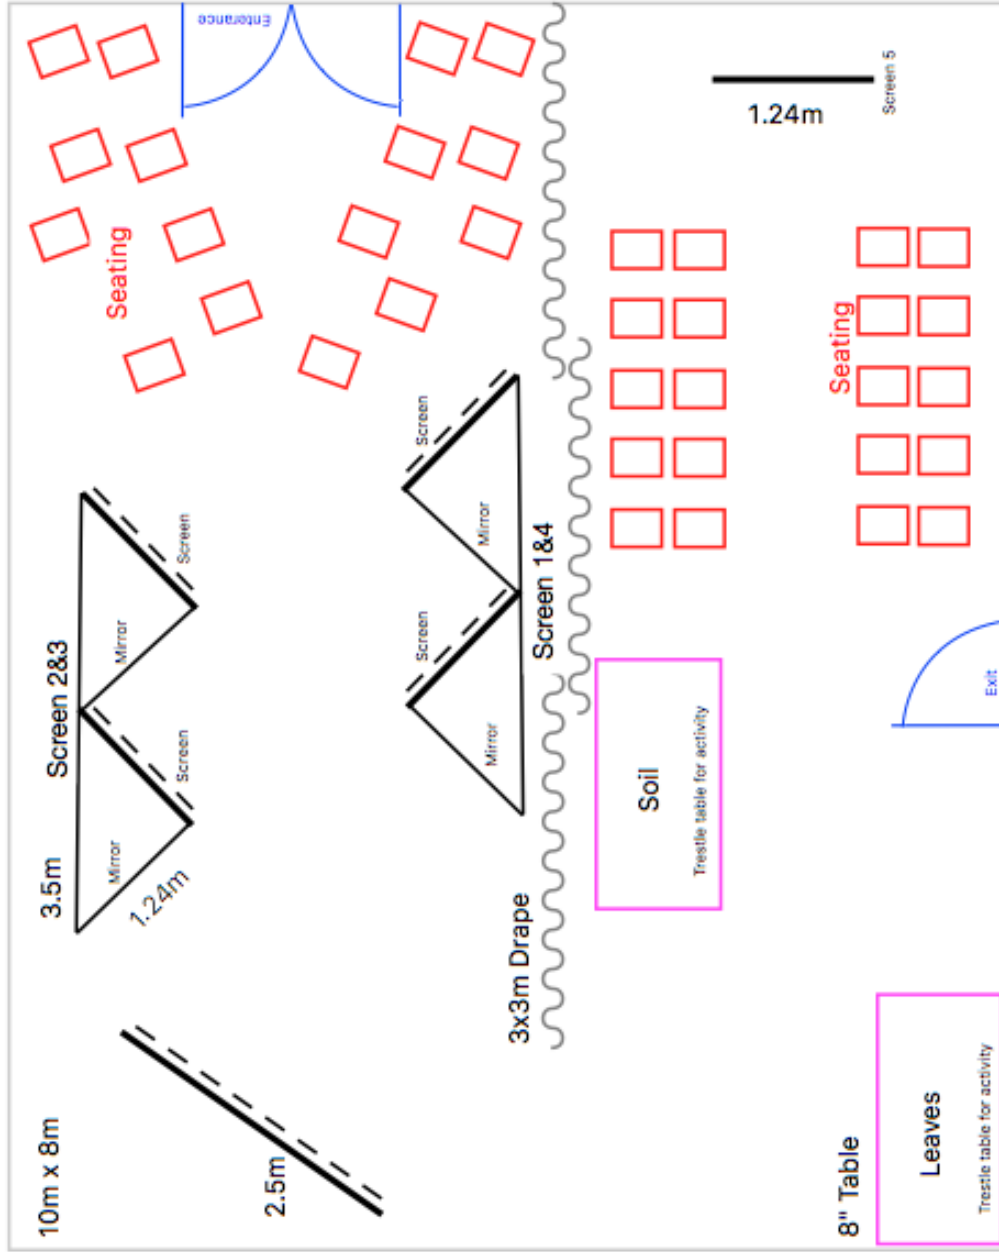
Entrance

1.24m

Screen 5

Seating

Seating

Screen

Mirror

Screen

Mirror

Screen 1&4

Screen

Mirror

Screen

Mirror

Screen 2&3

3.5m

1.24m

Exit

Soil

Trestle table for activity

3x3m Drape

2.5m

10m x 8m

8" Table

Leaves

Trestle table for activity